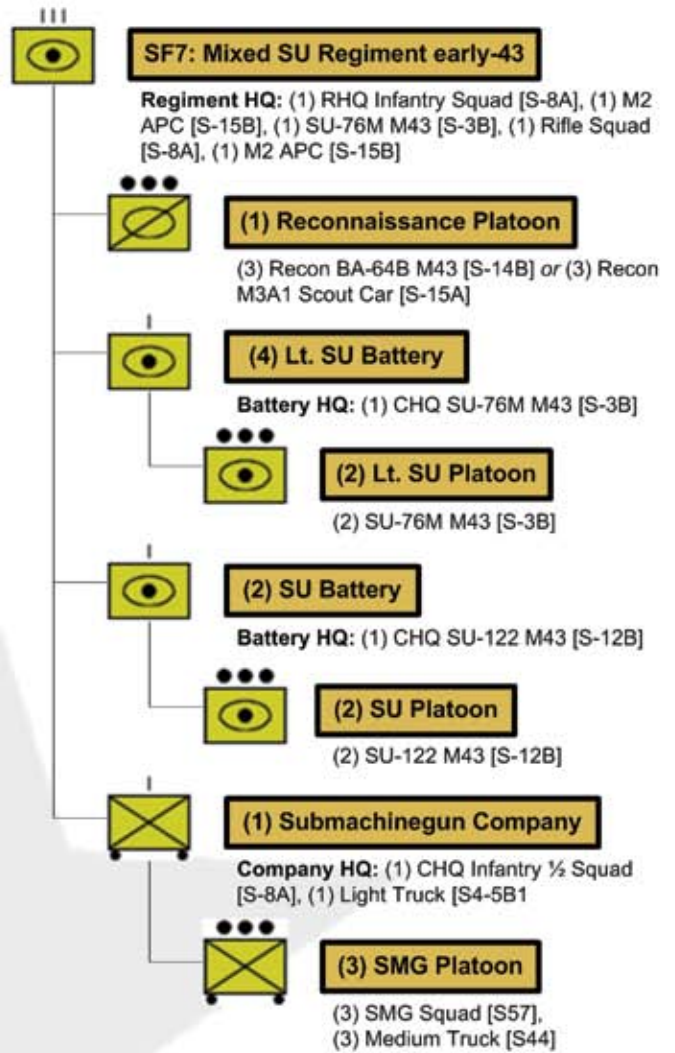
III

SF7: Mixed SU Regiment early-43

Regiment HQ: (1) RHQ Infantry Squad [S-8A], (1) M2 APC [S-15B], (1) SU-76M M43 [S-3B], (1) Rifle Squad [S-8A], (1) M2 APC [S-15B]

(1) Reconnaissance Platoon

(3) Recon BA-64B M43 [S-14B] or (3) Recon M3A1 Scout Car [S-15A]

I

(4) Lt. SU Battery

Battery HQ: (1) CHQ SU-76M M43 [S-3B]

(2) Lt. SU Platoon

(2) SU-76M M43 [S-3B]

I

(2) SU Battery

Battery HQ: (1) CHQ SU-122 M43 [S-12B]

(2) SU Platoon

(2) SU-122 M43 [S-12B]

I

(1) Submachinegun Company

Company HQ: (1) CHQ Infantry ½ Squad [S-8A], (1) Light Truck [S4-5B1

(3) SMG Platoon

(3) SMG Squad [S57], (3) Medium Truck [S44]